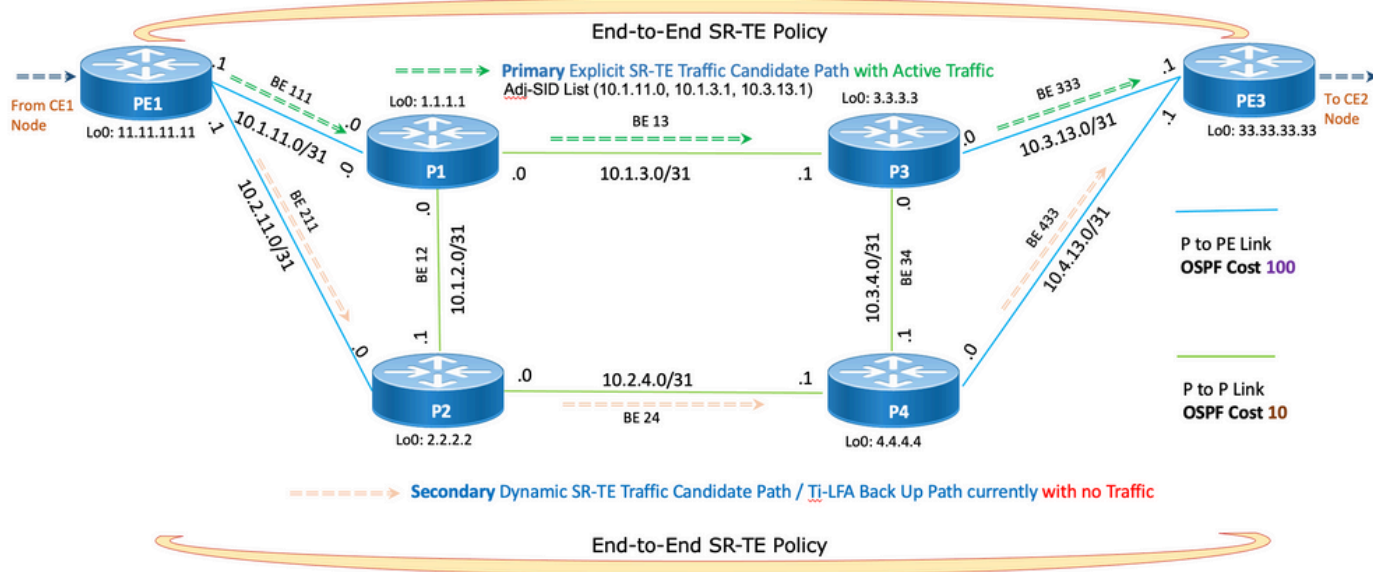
End-to-End SR-TE Policy

Primary Explicit SR-TE Traffic Candidate Path with Active Traffic
Adj-SID List (10.1.11.0, 10.1.3.1, 10.3.13.1)

From CE1 Node

PE1
Lo0: 11.11.11.11

.1
BE 111
.0
10.1.11.0/31
.0
.1
10.2.11.0/31
BE 211
.0

P1
Lo0: 1.1.1.1
.0
BE 13
10.1.3.0/31
.1

P3
Lo0: 3.3.3.3
.0
BE 333
10.3.13.0/31
.1

PE3
Lo0: 33.33.33.33
To CE2 Node

.0
BE 12
10.1.2.0/31
.1

.0
10.3.4.0/31
BE 34
.1

BE 433
10.4.13.0/31
.1
.0

P2
Lo0: 2.2.2.2
.0
10.2.4.0/31
BE 24
.1

P4
Lo0: 4.4.4.4

P to PE Link
OSPF Cost 100

P to P Link
OSPF Cost 10

Secondary Dynamic SR-TE Traffic Candidate Path / Ti-LFA Back Up Path currently with no Traffic

End-to-End SR-TE Policy